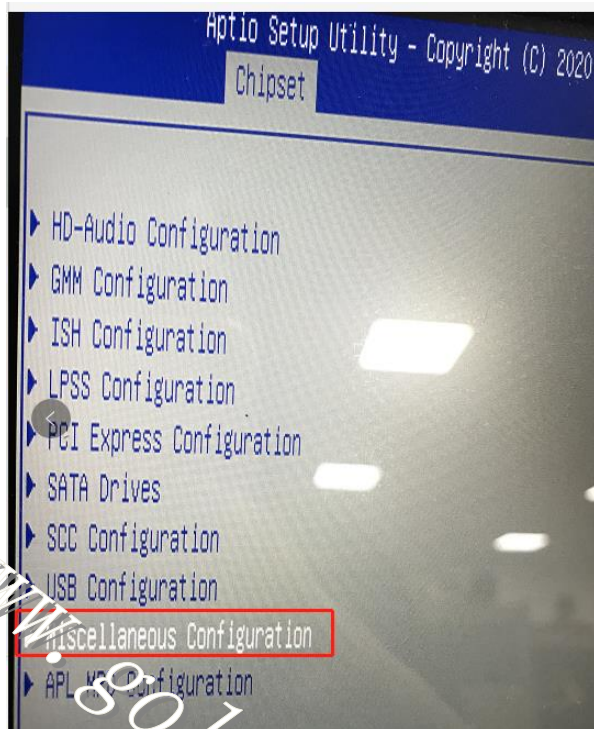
Aptio Setup Utility - Copyright (C) 2020

Chipset

▶ HD-Audio Configuration
▶ GMM Configuration
▶ ISH Configuration
▶ LPSS Configuration
▶ PCI Express Configuration
▶ SATA Drives
▶ SCC Configuration
▶ USB Configuration
▶ Miscellaneous Configuration
▶ APL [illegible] Configuration

www.801